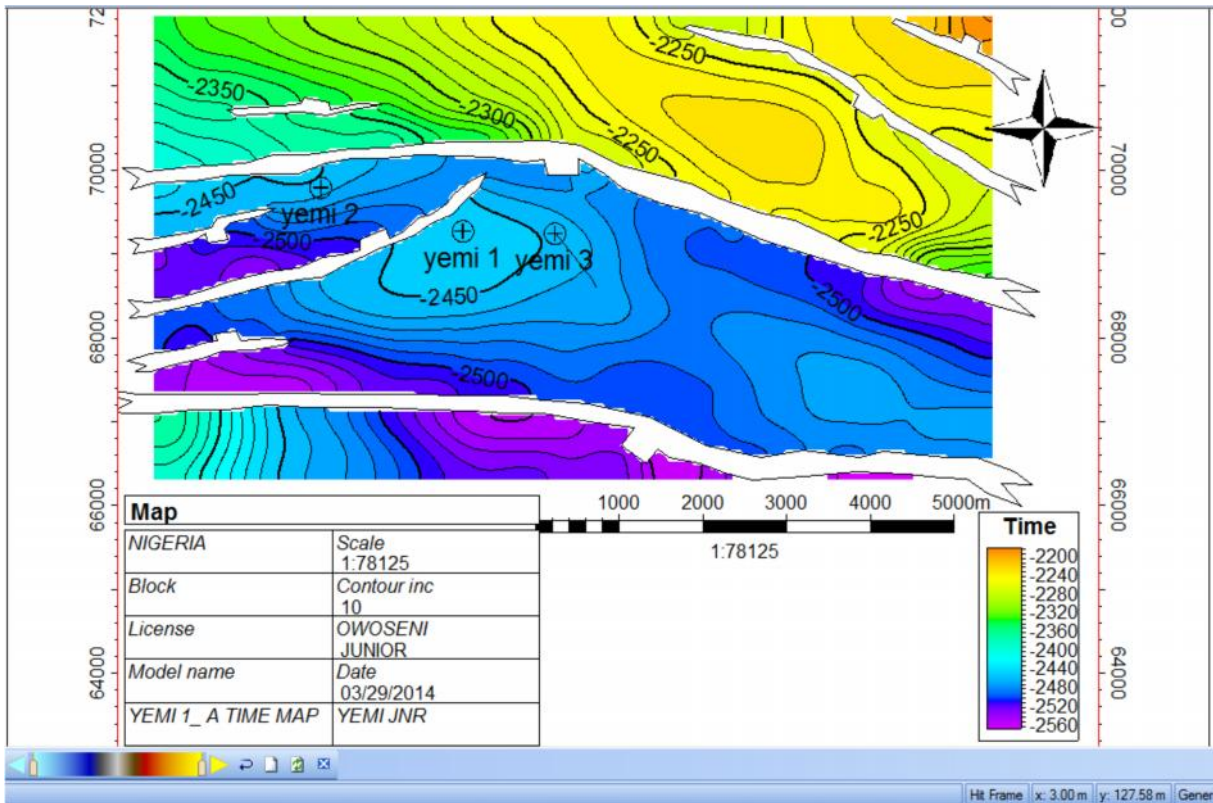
72
70000
68000
66000
64000

-2350
-2300
-2250
-2250
-2250
-2450
-2500
-2450
-2500
-2500

yemi 2
yemi 1
yemi 3

1000 2000 3000 4000 5000m
1:78125

| Map | |
|---|---|
| NIGERIA | Scale 1:78125 |
| Block | Contour inc 10 |
| License | OWOSENI JUNIOR |
| Model name | Date 03/29/2014 |
| YEMI 1_ A TIME MAP | YEMI JNR |

Time
-2200
-2240
-2280
-2320
-2360
-2400
-2440
-2480
-2520
-2560

00
70000
68000
66000
64000

Hit Frame | x: 3.00 m | y: 127.58 m | Gener